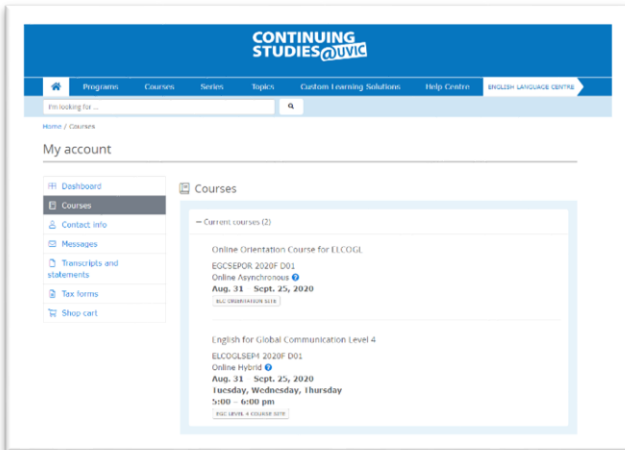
CONTINUING STUDIES@UVIC

Programs Courses Series Topics Custom Learning Solutions Help Centre ENGLISH LANGUAGE CENTRE

I'm looking for ...

Home / Courses

My account

Dashboard
Courses
Contact info
Messages
Transcripts and statements
Tax forms
Shop cart

Courses

— Current courses (2)

Online Orientation Course for ELCOGL

EGCSEPOR 2020F D01
Online Asynchronous
Aug. 31 Sept. 25, 2020
ELC ORIENTATION SITE

English for Global Communication Level 4

ELCOGLSEP4 2020F D01
Online Hybrid
Aug. 31 Sept. 25, 2020
Tuesday, Wednesday, Thursday
5:00 – 6:00 pm
EGC LEVEL 4 COURSE SITE